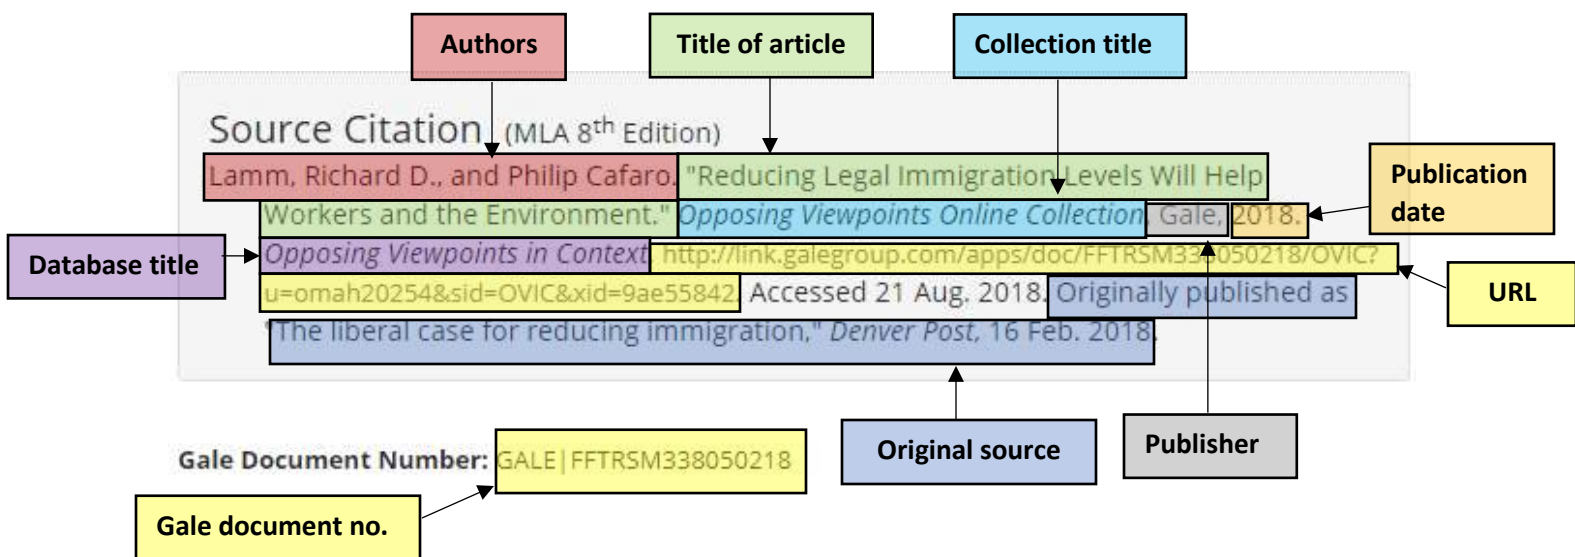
Authors

Title of article

Collection title

Source Citation (MLA 8$^{th}$ Edition)

Lamm, Richard D., and Philip Cafaro. "Reducing Legal Immigration Levels Will Help Workers and the Environment." *Opposing Viewpoints Online Collection*, Gale, 2018. *Opposing Viewpoints in Context*, http://link.galegroup.com/apps/doc/FFTRSM338050218/OVIC?u=omah20254&sid=OVIC&xid=9ae55842. Accessed 21 Aug. 2018. Originally published as "The liberal case for reducing immigration," *Denver Post*, 16 Feb. 2018.

Publication date

Database title

URL

Gale Document Number: GALE|FFTRSM338050218

Original source

Publisher

Gale document no.